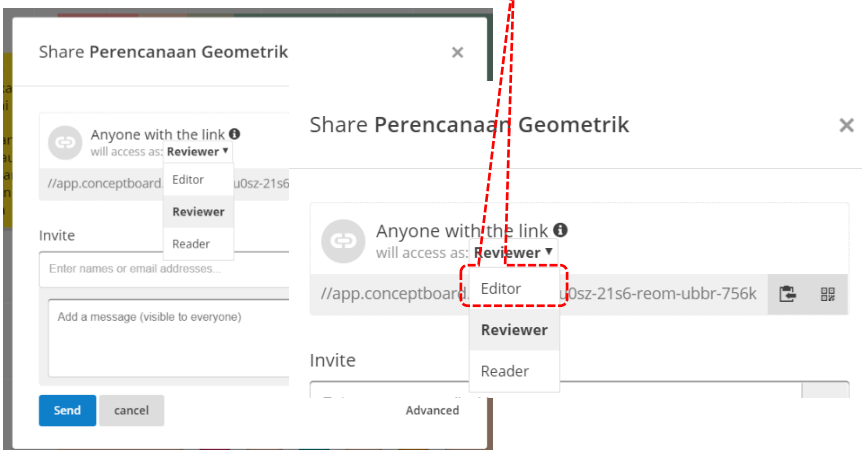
Share Perencanaan Geometrik
×

Anyone with the link
will access as: Reviewer ▾

//app.conceptboard.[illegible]u0sz-21s6

Editor
Reviewer
Reader

Invite

Enter names or email addresses...

Add a message (visible to everyone)

Send
cancel
Advanced

Share Perencanaan Geometrik
×

Anyone with the link
will access as: Reviewer ▾

//app.conceptboard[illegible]u0sz-21s6-reom-ubbr-756k

Editor
Reviewer
Reader

Invite